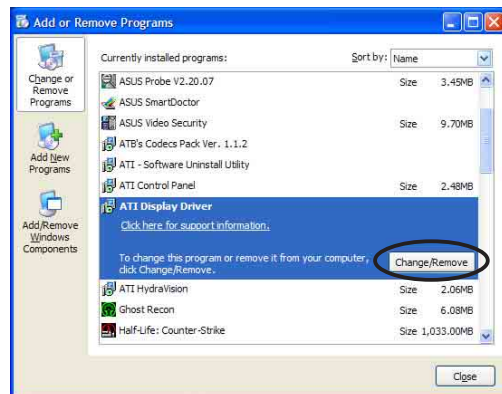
Add or Remove Programs

Change or Remove Programs

Add New Programs

Add/Remove Windows Components

Currently installed programs:

Sort by: Name

ASUS Probe V2.20.07 Size 3.45MB

ASUS SmartDoctor

ASUS Video Security Size 9.70MB

ATB's Codecs Pack Ver. 1.1.2

ATI - Software Uninstall Utility

ATI Control Panel Size 2.48MB

ATI Display Driver

Click here for support information.

To change this program or remove it from your computer, click Change/Remove.

Change/Remove

ATI HydraVision Size 2.06MB

Ghost Recon Size 6.08MB

Half-Life: Counter-Strike Size 1,033.00MB

Close